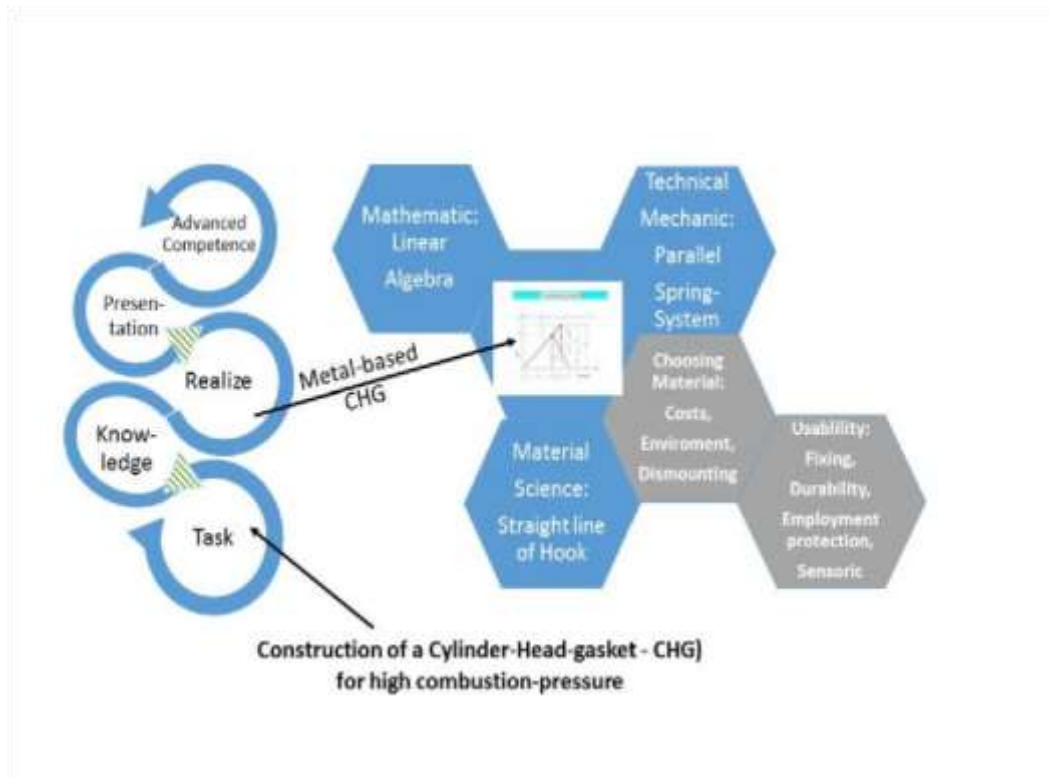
Advanced Competence

Presentation

Realize

Knowledge

Task

Metal-based CHG

Mathematic: Linear Algebra

Technical Mechanic: Parallel Spring-System

Choosing Material: Costs, Enviroment, Dismounting

Material Science: Straight line of Hook

Usability: Fixing, Durability, Employment protection, Sensoric

Construction of a Cylinder-Head-gasket - CHG) for high combustion-pressure